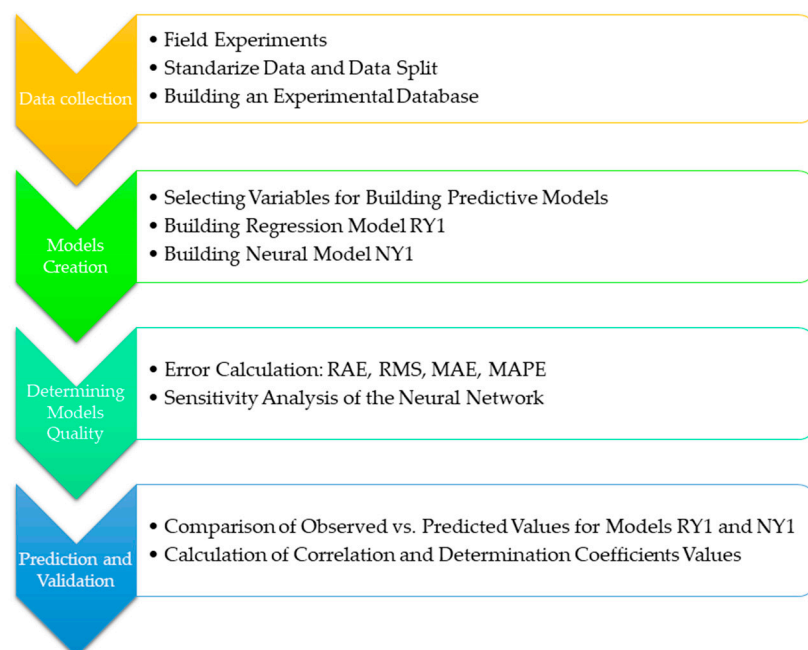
Data collection

• Field Experiments
• Standarize Data and Data Split
• Building an Experimental Database

Models Creation

• Selecting Variables for Building Predictive Models
• Building Regression Model RY1
• Building Neural Model NY1

Determining Models Quality

• Error Calculation: RAE, RMS, MAE, MAPE
• Sensitivity Analysis of the Neural Network

Prediction and Validation

• Comparison of Observed vs. Predicted Values for Models RY1 and NY1
• Calculation of Correlation and Determination Coefficients Values